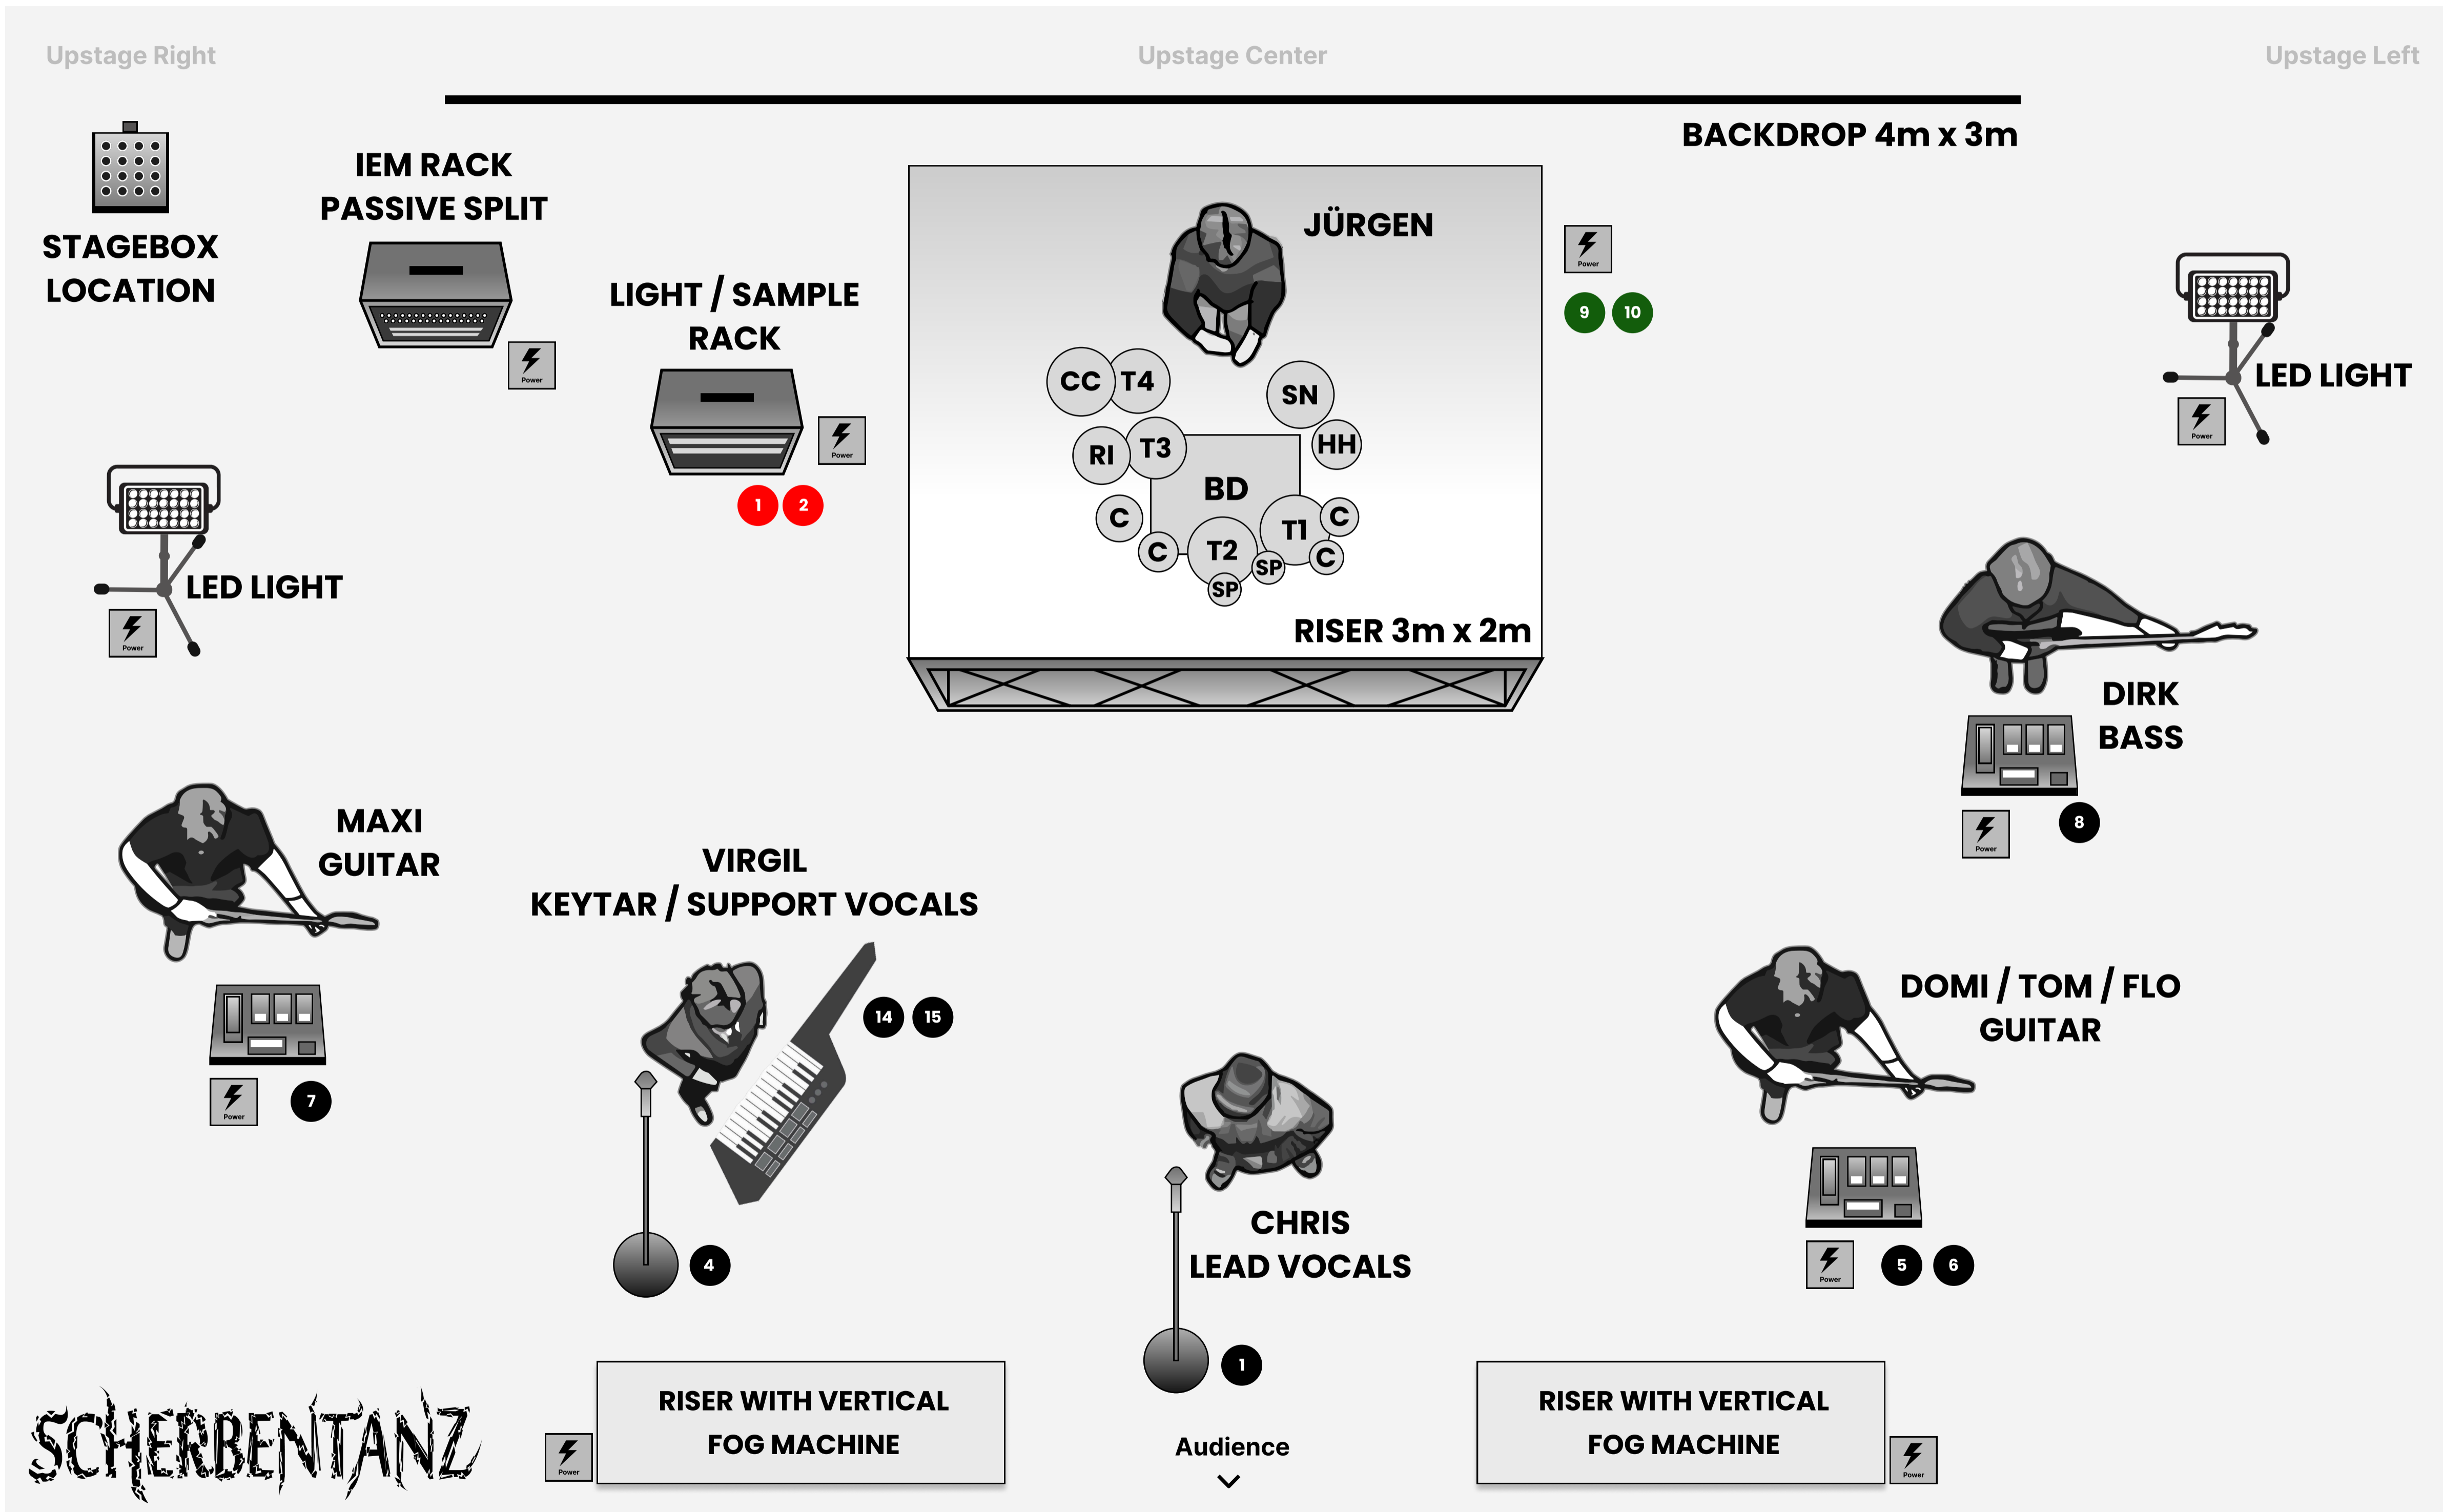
Upstage Right

Upstage Center

Upstage Left

BACKDROP 4m x 3m

STAGEBOX LOCATION

IEM RACK PASSIVE SPLIT

Power

LIGHT / SAMPLE RACK

Power

1 2

JÜRGEN

Power

9 10

CC T4 SN RI T3 HH BD C T1 C C T2 SP C SP

RISER 3m x 2m

LED LIGHT

Power

LED LIGHT

Power

DIRK BASS

Power

8

MAXI GUITAR

Power

7

VIRGIL KEYTAR / SUPPORT VOCALS

14 15

4

CHRIS LEAD VOCALS

1

DOMI / TOM / FLO GUITAR

Power

5 6

SCHERBENTANZ

Power

RISER WITH VERTICAL FOG MACHINE

Audience

RISER WITH VERTICAL FOG MACHINE

Power